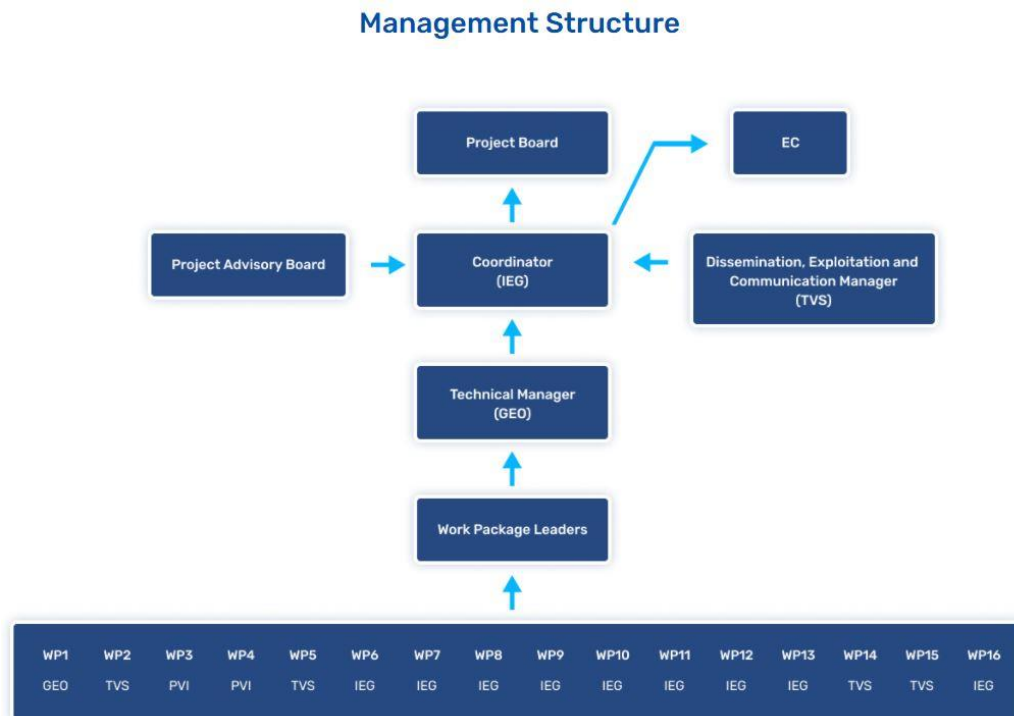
Management Structure

Project Board

EC

Project Advisory Board

Coordinator
(IEG)

Dissemination, Exploitation and Communication Manager
(TVS)

Technical Manager
(GEO)

Work Package Leaders

| WP1 | WP2 | WP3 | WP4 | WP5 | WP6 | WP7 | WP8 | WP9 | WP10 | WP11 | WP12 | WP13 | WP14 | WP15 | WP16 |
|---|---|---|---|---|---|---|---|---|---|---|---|---|---|---|---|
| GEO | TVS | PVI | PVI | TVS | IEG | IEG | IEG | IEG | IEG | IEG | IEG | IEG | TVS | TVS | IEG |